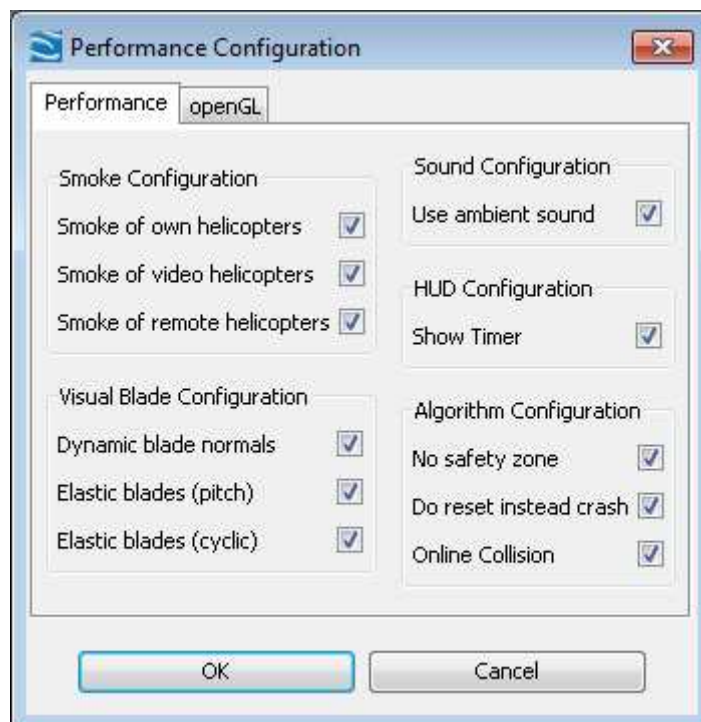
Performance Configuration

Performance | openGL

Smoke Configuration

Smoke of own helicopters

Smoke of video helicopters

Smoke of remote helicopters

Visual Blade Configuration

Dynamic blade normals

Elastic blades (pitch)

Elastic blades (cyclic)

Sound Configuration

Use ambient sound

HUD Configuration

Show Timer

Algorithm Configuration

No safety zone

Do reset instead crash

Online Collision

OK

Cancel